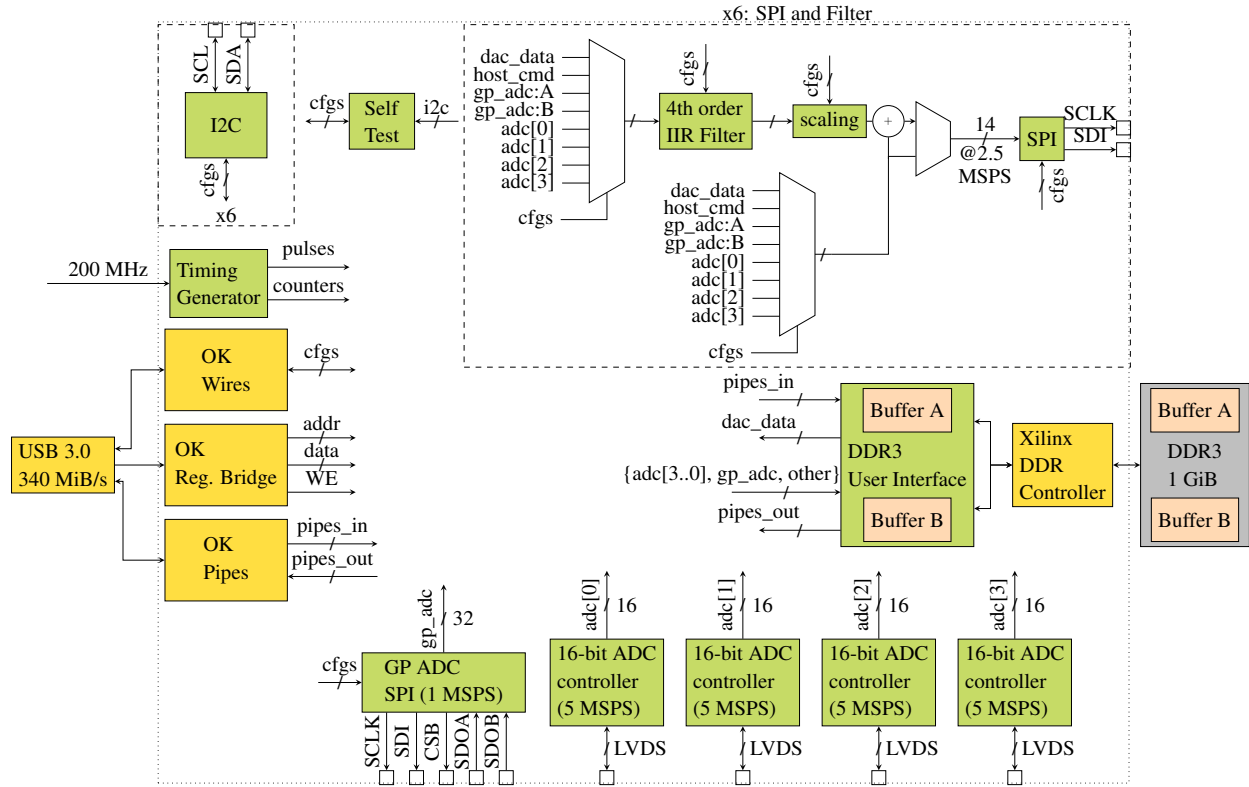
x6: SPI and Filter

SCL SDA

I2C

cfgs

x6

cfgs

Self Test

i2c

dac_data
host_cmd
gp_adc:A
gp_adc:B
adc[0]
adc[1]
adc[2]
adc[3]

cfgs

cfgs

4th order IIR Filter

cfgs

scaling

+

14

@2.5 MSPS

SPI

SCLK
SDI

cfgs

dac_data
host_cmd
gp_adc:A
gp_adc:B
adc[0]
adc[1]
adc[2]
adc[3]

cfgs

200 MHz

Timing Generator

pulses
counters

OK Wires

cfgs

USB 3.0
340 MiB/s

OK Reg. Bridge

addr
data
WE

OK Pipes

pipes_in
pipes_out

pipes_in

dac_data

{adc[3..0], gp_adc, other}

pipes_out

Buffer A

DDR3 User Interface

Buffer B

Xilinx DDR Controller

Buffer A

DDR3
1 GiB

Buffer B

gp_adc

32

cfgs

GP ADC SPI (1 MSPS)

SCLK SDI CSB SDOA SDOB

adc[0] 16

16-bit ADC controller (5 MSPS)

LVDS

adc[1] 16

16-bit ADC controller (5 MSPS)

LVDS

adc[2] 16

16-bit ADC controller (5 MSPS)

LVDS

adc[3] 16

16-bit ADC controller (5 MSPS)

LVDS